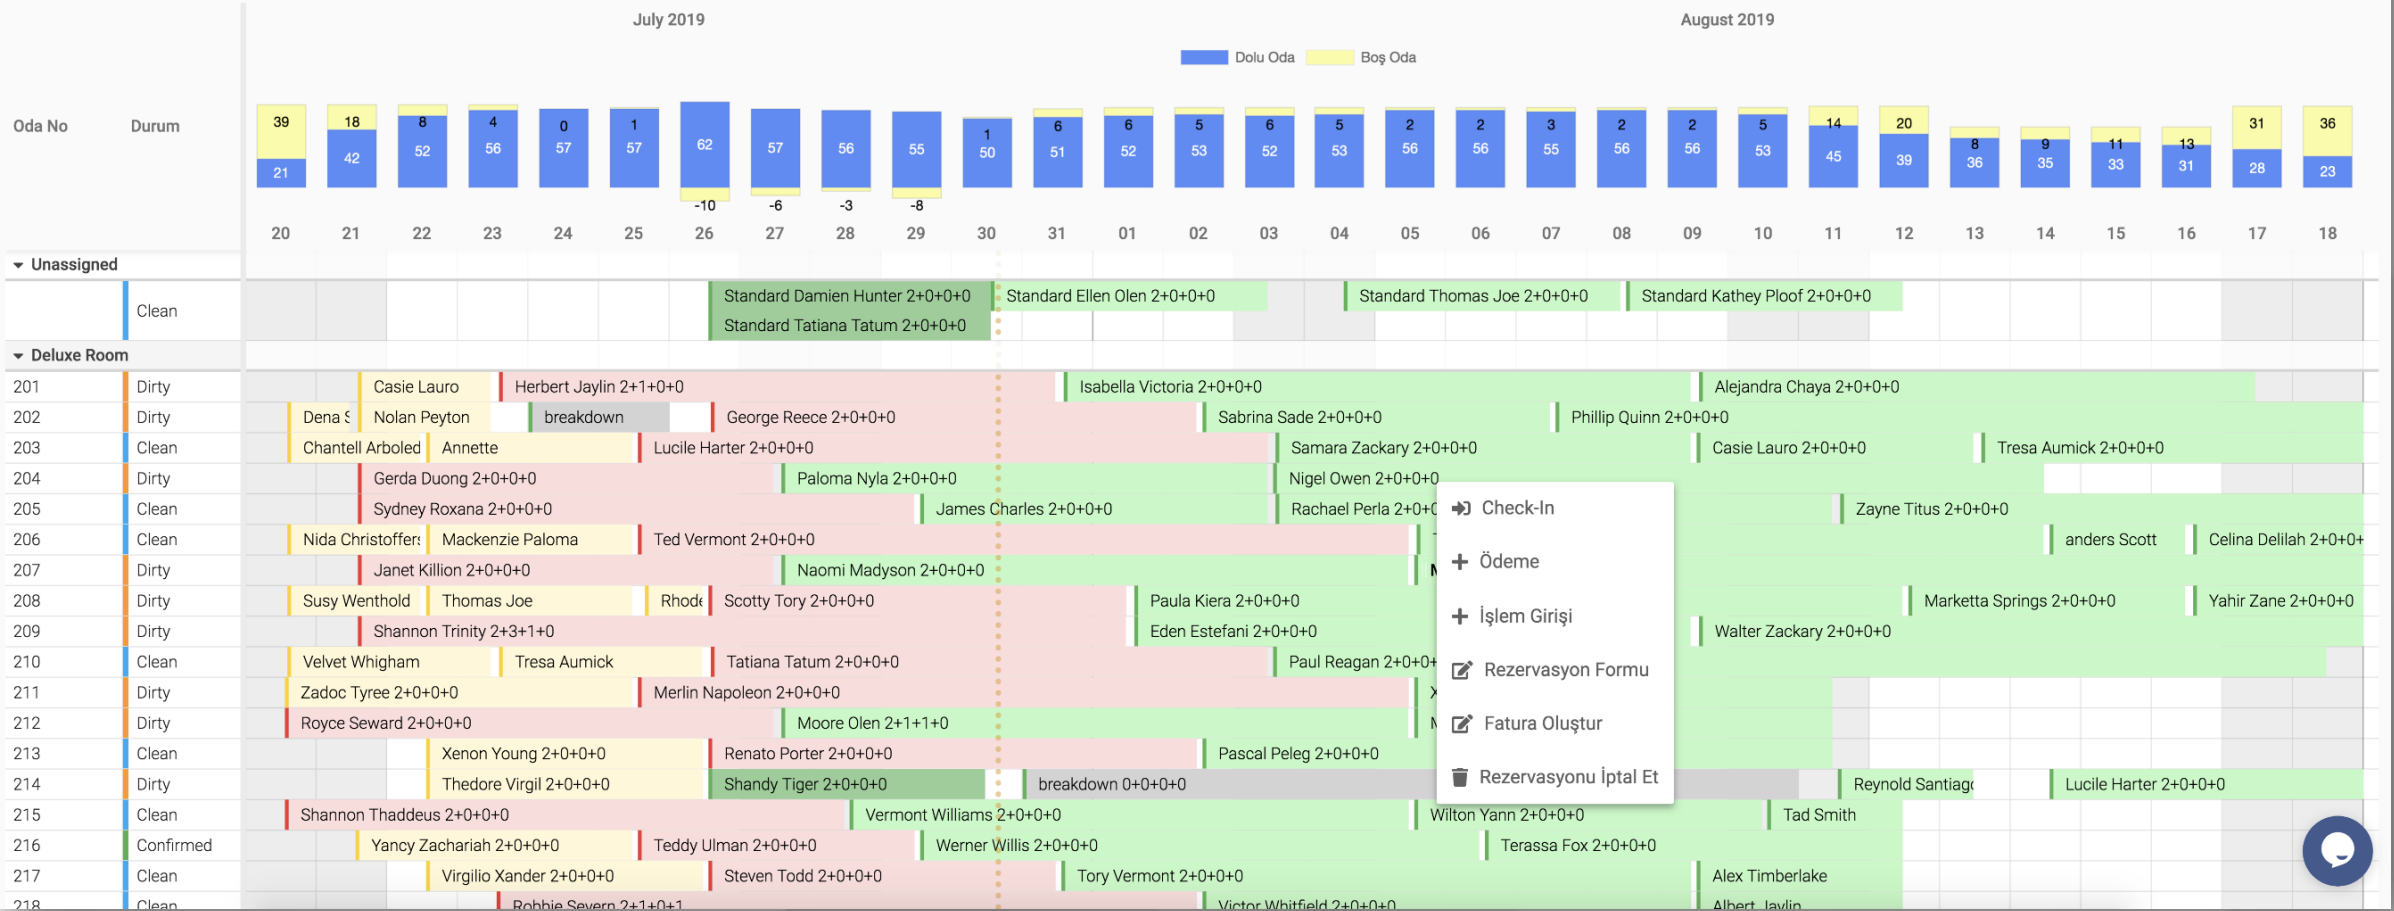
July 2019

August 2019

Dolu Oda Boş Oda

Oda No Durum

39 21 | 18 42 | 8 52 | 4 56 | 0 57 | 1 57 | 62 -10 | 57 -6 | 56 -3 | 55 -8 | 1 50 | 6 51 | 6 52 | 5 53 | 6 52 | 5 53 | 2 56 | 2 56 | 3 55 | 2 56 | 2 56 | 5 53 | 14 45 | 20 39 | 8 36 | 9 35 | 11 33 | 13 31 | 31 28 | 36 23

20 21 22 23 24 25 26 27 28 29 30 31 01 02 03 04 05 06 07 08 09 10 11 12 13 14 15 16 17 18

Unassigned

Clean Standard Damien Hunter 2+0+0+0 Standard Tatiana Tatum 2+0+0+0 Standard Ellen Olen 2+0+0+0 Standard Thomas Joe 2+0+0+0 Standard Kathey Ploof 2+0+0+0

Deluxe Room

201 Dirty Casie Lauro Herbert Jaylin 2+1+0+0 Isabella Victoria 2+0+0+0 Alejandra Chaya 2+0+0+0
202 Dirty Dena S Nolan Peyton breakdown George Reece 2+0+0+0 Sabrina Sade 2+0+0+0 Phillip Quinn 2+0+0+0
203 Clean Chantell Arboled Annette Lucile Harter 2+0+0+0 Samara Zackary 2+0+0+0 Casie Lauro 2+0+0+0 Tresa Aumick 2+0+0+0
204 Dirty Gerda Duong 2+0+0+0 Paloma Nyla 2+0+0+0 Nigel Owen 2+0+0+0
205 Clean Sydney Roxana 2+0+0+0 James Charles 2+0+0+0 Rachael Perla 2+0+0 Zayne Titus 2+0+0+0
206 Clean Nida Christoffers Mackenzie Paloma Ted Vermont 2+0+0+0 anders Scott Celina Delilah 2+0+0+
207 Dirty Janet Killion 2+0+0+0 Naomi Madyson 2+0+0+0 M
208 Dirty Susy Wenthold Thomas Joe Rhode Scotty Tory 2+0+0+0 Paula Kiera 2+0+0+0 Marketta Springs 2+0+0+0 Yahir Zane 2+0+0+0
209 Dirty Shannon Trinity 2+3+1+0 Eden Estefani 2+0+0+0 Walter Zackary 2+0+0+0
210 Clean Velvet Whigham Tresa Aumick Tatiana Tatum 2+0+0+0 Paul Reagan 2+0+0+
211 Dirty Zadoc Tyree 2+0+0+0 Merlin Napoleon 2+0+0+0 X
212 Dirty Royce Seward 2+0+0+0 Moore Olen 2+1+1+0 M
213 Clean Xenon Young 2+0+0+0 Renato Porter 2+0+0+0 Pascal Peleg 2+0+0+0
214 Dirty Thedore Virgil 2+0+0+0 Shandy Tiger 2+0+0+0 breakdown 0+0+0+0 Reynold Santiago Lucile Harter 2+0+0+0
215 Clean Shannon Thaddeus 2+0+0+0 Vermont Williams 2+0+0+0 Wilton Yann 2+0+0+0 Tad Smith
216 Confirmed Yancy Zachariah 2+0+0+0 Teddy Ulman 2+0+0+0 Werner Willis 2+0+0+0 Terassa Fox 2+0+0+0
217 Clean Virgilio Xander 2+0+0+0 Steven Todd 2+0+0+0 Tory Vermont 2+0+0+0 Alex Timberlake
218 Clean Robbie Severn 2+1+0+1 Victor Whitfield 2+0+0+0 Albert Jaylin

Check-In
Ödeme
İşlem Girişi
Rezervasyon Formu
Fatura Oluştur
Rezervasyonu İptal Et